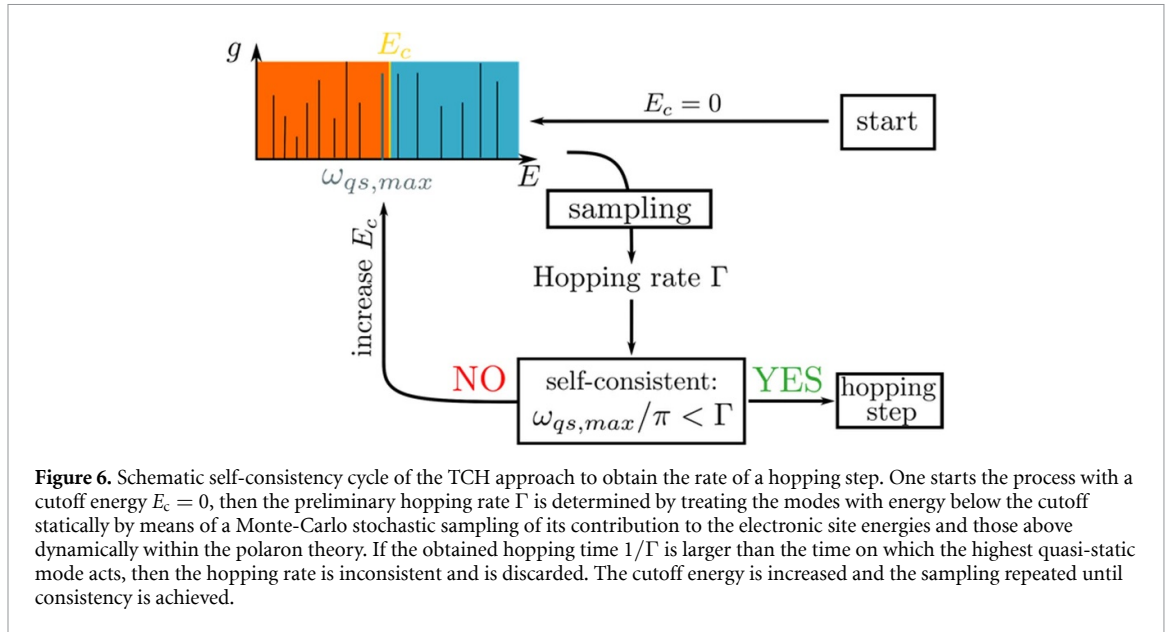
$g$

$E_c$

$E$

$\omega_{qs,max}$

$E_c = 0$

start

sampling

Hopping rate $\Gamma$

increase $E_c$

NO

self-consistent: $\omega_{qs,max}/\pi < \Gamma$

YES

hopping step

**Figure 6.** Schematic self-consistency cycle of the TCH approach to obtain the rate of a hopping step. One starts the process with a cutoff energy $E_c = 0$, then the preliminary hopping rate $\Gamma$ is determined by treating the modes with energy below the cutoff statically by means of a Monte-Carlo stochastic sampling of its contribution to the electronic site energies and those above dynamically within the polaron theory. If the obtained hopping time $1/\Gamma$ is larger than the time on which the highest quasi-static mode acts, then the hopping rate is inconsistent and is discarded. The cutoff energy is increased and the sampling repeated until consistency is achieved.